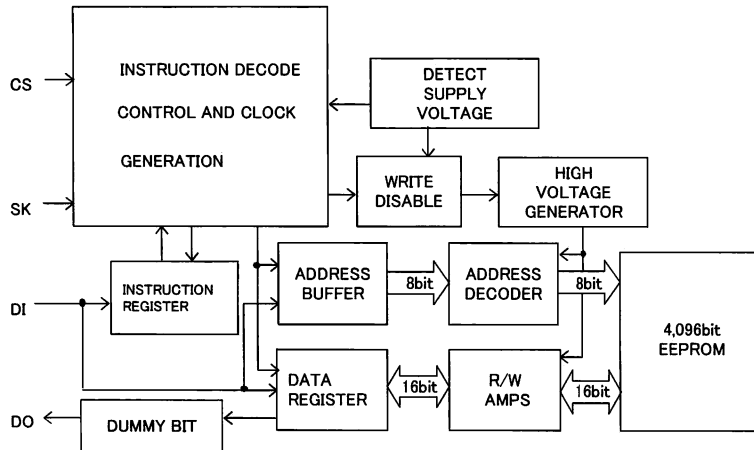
CS

SK

DI

DO

INSTRUCTION DECODE

CONTROL AND CLOCK

GENERATION

DETECT SUPPLY VOLTAGE

WRITE DISABLE

HIGH VOLTAGE GENERATOR

INSTRUCTION REGISTER

ADDRESS BUFFER

8bit

ADDRESS DECODER

8bit

4,096bit EEPROM

DATA REGISTER

16bit

R/W AMPS

16bit

DUMMY BIT